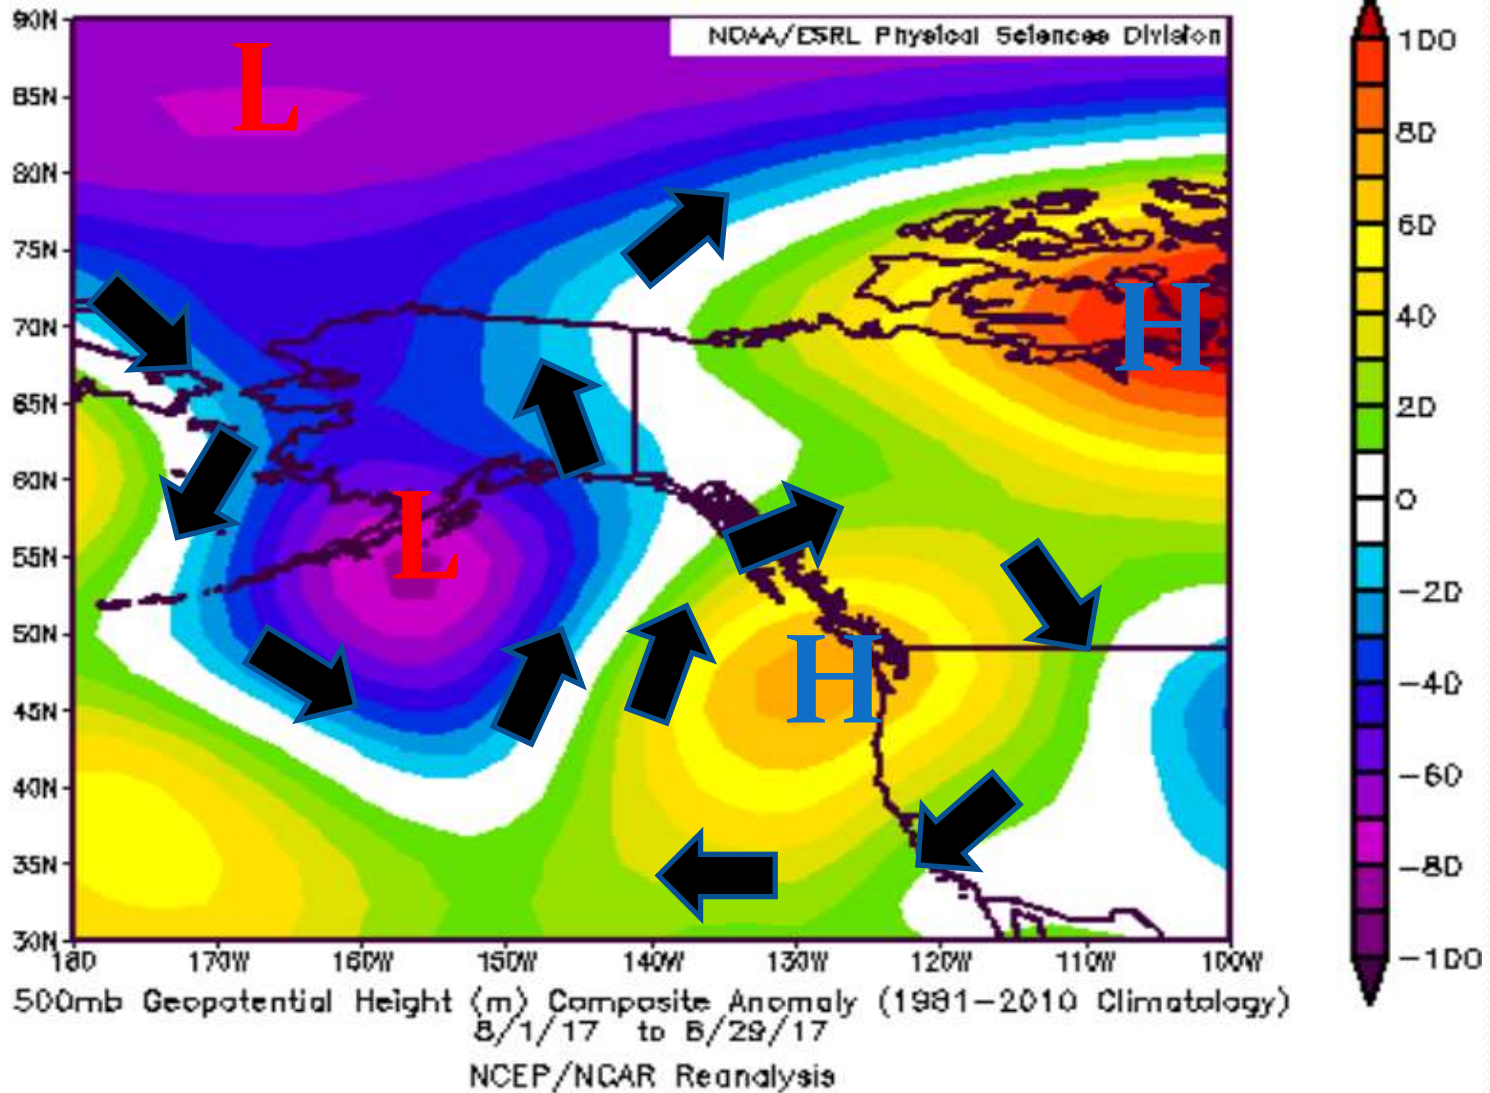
NOAA/ESRL Physical Sciences Division

90N
85N
80N
75N
70N
65N
60N
55N
50N
45N
40N
35N
30N

L
L
H
H

180
170W
160W
150W
140W
130W
120W
110W
100W

100
80
60
40
20
0
−20
−40
−60
−80
−100

500mb Geopotential Height (m) Composite Anomaly (1981−2010 Climatology)
8/1/17 to 8/29/17
NCEP/NCAR Reanalysis